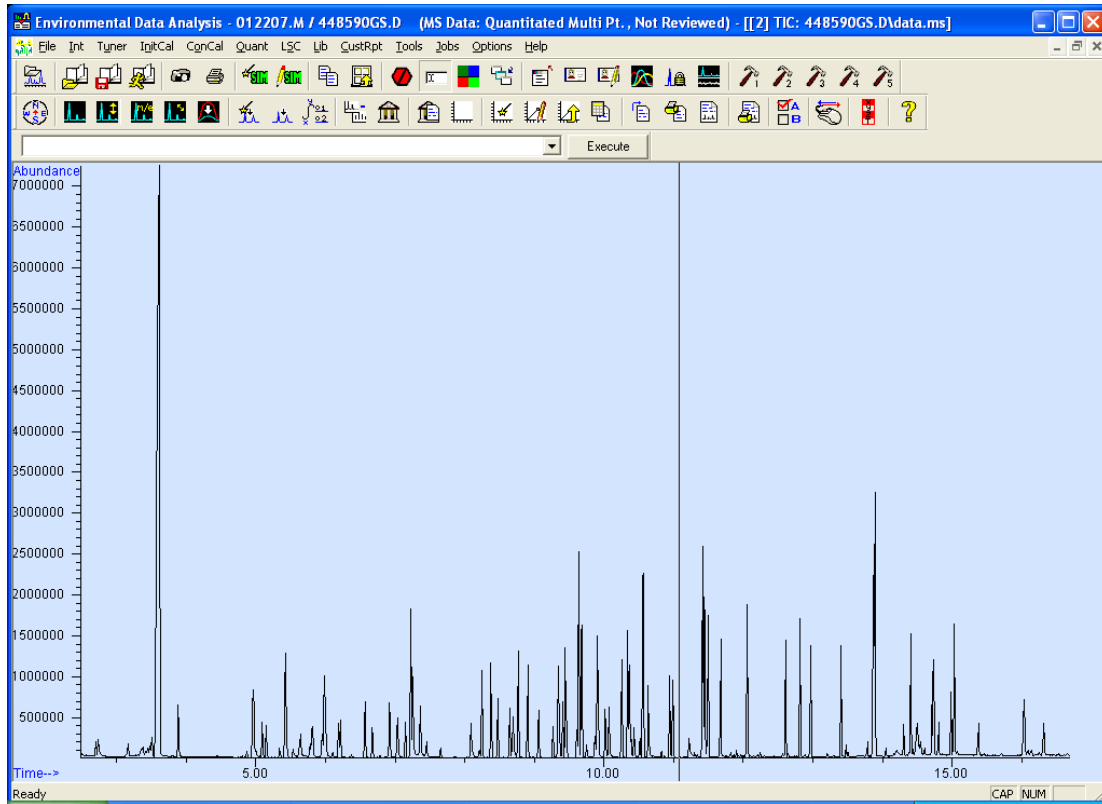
Environmental Data Analysis - 012207.M / 448590GS.D (MS Data: Quantitated Multi Pt., Not Reviewed) - [[2] TIC: 448590GS.D\data.ms]

File Int Tuner InitCal ConCal Quant LSC Lib CustRpt Tools Jobs Options Help

Execute

Abundance
7000000
6500000
6000000
5500000
5000000
4500000
4000000
3500000
3000000
2500000
2000000
1500000
1000000
500000

Time-->
5.00
10.00
15.00

Ready
CAP NUM